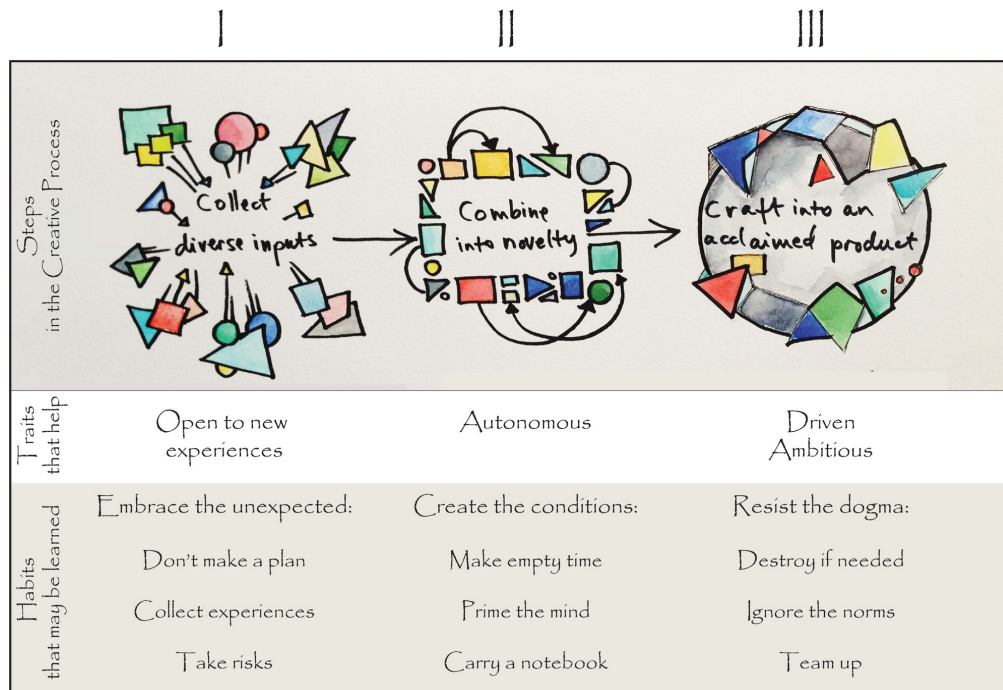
| | I | II | III |
|---|---|---|---|
| Steps in the Creative Process | Collect diverse inputs | Combine into novelty | Craft into an acclaimed product |
| Traits that help | Open to new experiences | Autonomous | Driven Ambitious |
| Habits that may be learned | Embrace the unexpected: Don't make a plan Collect experiences Take risks | Create the conditions: Make empty time Prime the mind Carry a notebook | Resist the dogma: Destroy if needed Ignore the norms Team up |